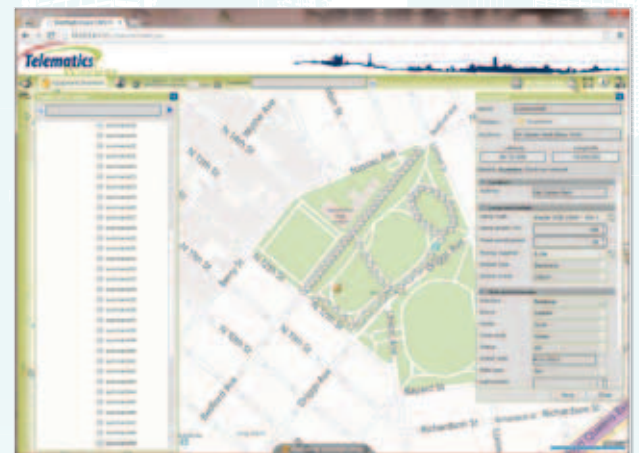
Telematics

N 14th St

N 13th St

N 12th St

Bayard St

Richardson St

Driggs Ave

Bedford Ave

Berry St

Wythe Ave

Nassau Ave

Lorimer St

Manhattan Ave

Driggs Ave

Norman Ave

N 15th St

N 14th St

N 13th St

N 12th St

Berry St

Bayard St

Richardson St